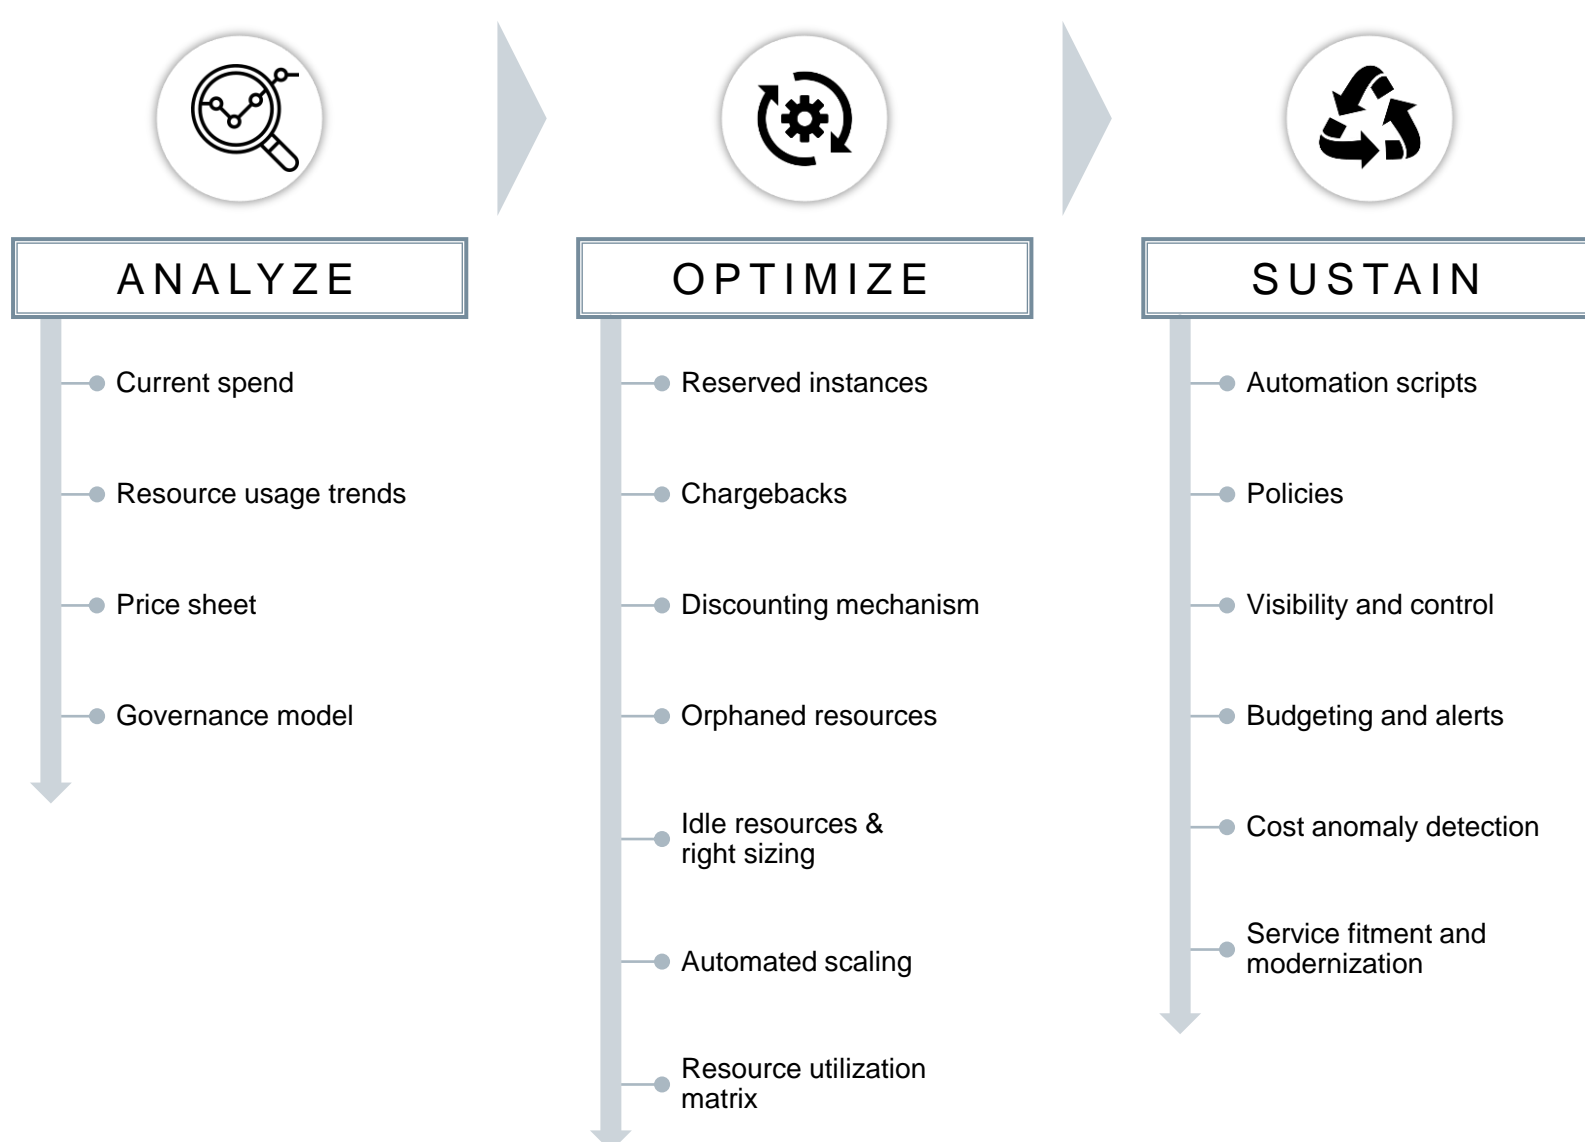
ANALYZE

Current spend

Resource usage trends

Price sheet

Governance model

OPTIMIZE

Reserved instances

Chargebacks

Discounting mechanism

Orphaned resources

Idle resources & right sizing

Automated scaling

Resource utilization matrix

SUSTAIN

Automation scripts

Policies

Visibility and control

Budgeting and alerts

Cost anomaly detection

Service fitment and modernization